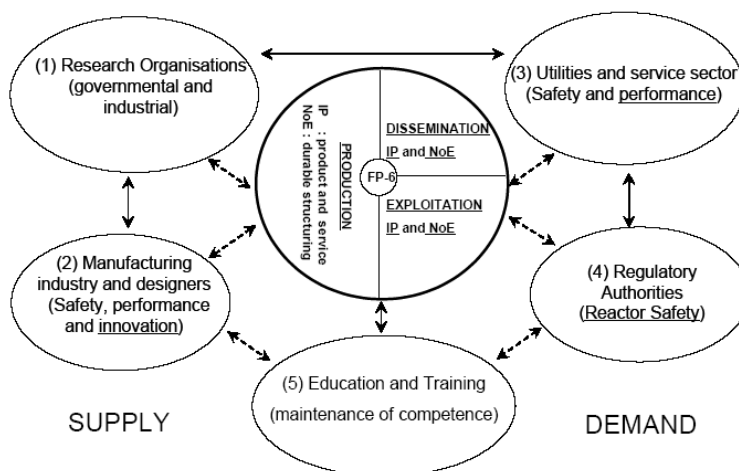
(1) Research Organisations (governmental and industrial)

(3) Utilities and service sector (Safety and performance)

PRODUCTION
IP : product and service
NoE : durable structuring

DISSEMINATION
IP and NoE

FP-6

EXPLOITATION
IP and NoE

(2) Manufacturing industry and designers (Safety, performance and innovation)

(4) Regulatory Authorities (Reactor Safety)

(5) Education and Training (maintenance of competence)

SUPPLY

DEMAND